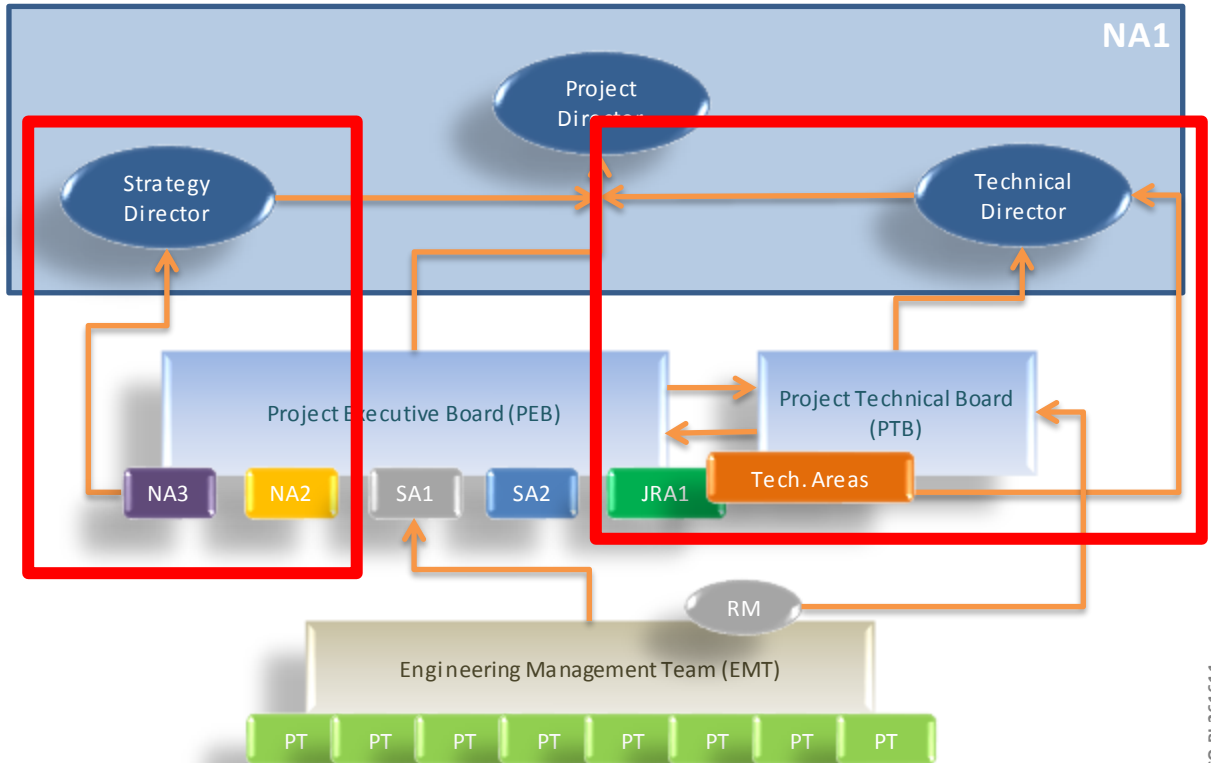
NA1

Project Director

Strategy Director

Technical Director

Project Executive Board (PEB)

NA3 NA2 SA1 SA2 JRA1

Project Technical Board (PTB)

Tech. Areas

RM

Engineering Management Team (EMT)

PT PT PT PT PT PT PT PT